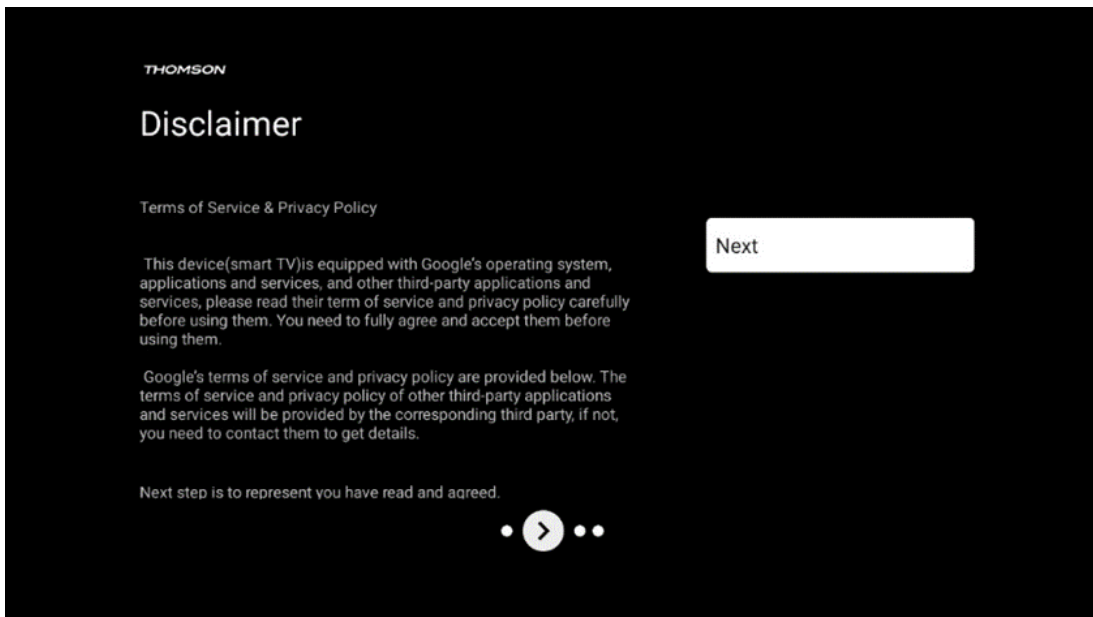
THOMSON

Disclaimer

Terms of Service & Privacy Policy

This device(smart TV)is equipped with Google's operating system, applications and services, and other third-party applications and services, please read their term of service and privacy policy carefully before using them. You need to fully agree and accept them before using them.

Google's terms of service and privacy policy are provided below. The terms of service and privacy policy of other third-party applications and services will be provided by the corresponding third party, if not, you need to contact them to get details.

Next step is to represent you have read and agreed.

Next